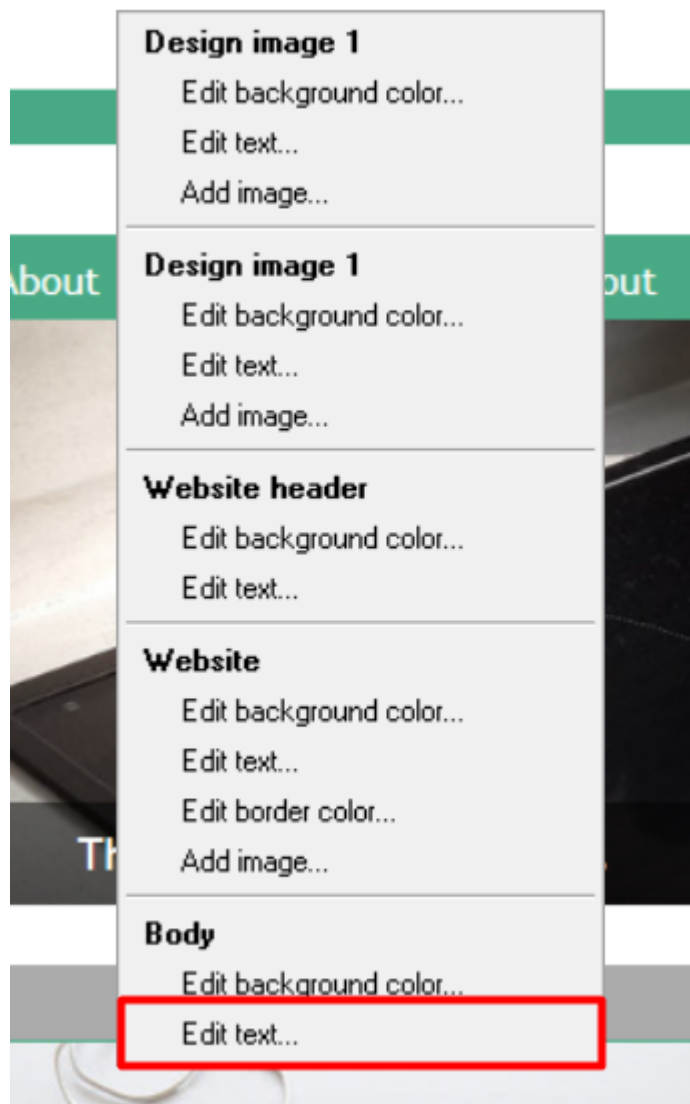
Design image 1
Edit background color...
Edit text...
Add image...

About

Design image 1
Edit background color...
Edit text...
Add image...

out

Website header
Edit background color...
Edit text...

Website
Edit background color...
Edit text...
Edit border color...
Add image...

Th

Body
Edit background color...
Edit text...